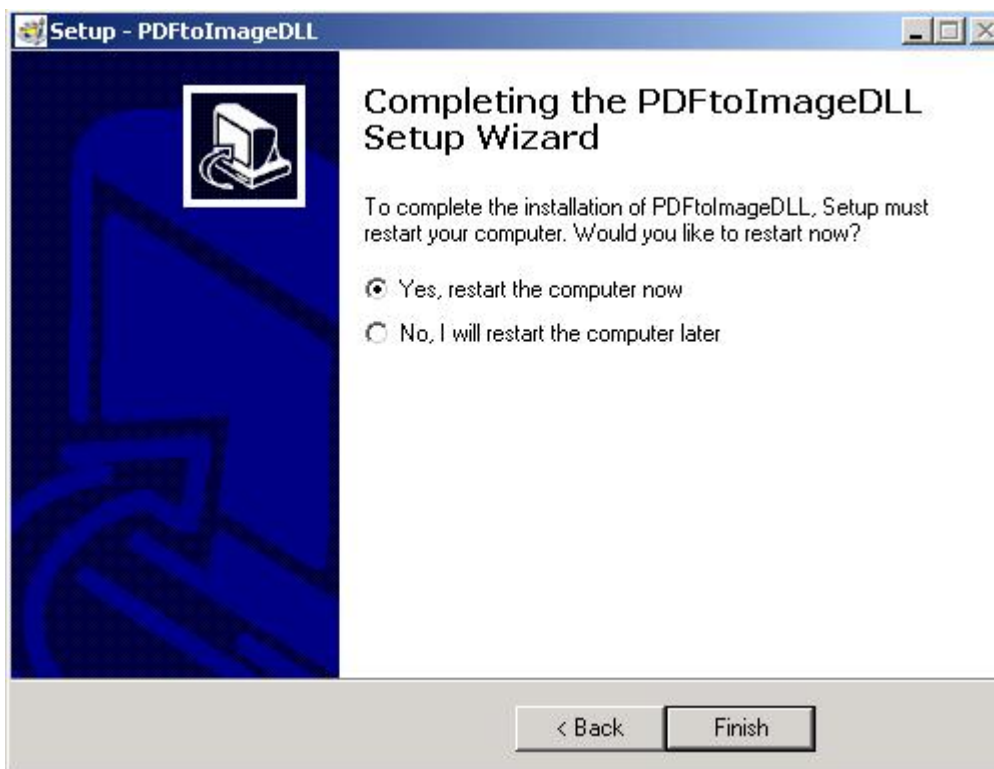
Setup - PDFtoImageDLL

Completing the PDFtoImageDLL Setup Wizard

To complete the installation of PDFtoImageDLL, Setup must restart your computer. Would you like to restart now?

Yes, restart the computer now

No, I will restart the computer later

< Back

Finish